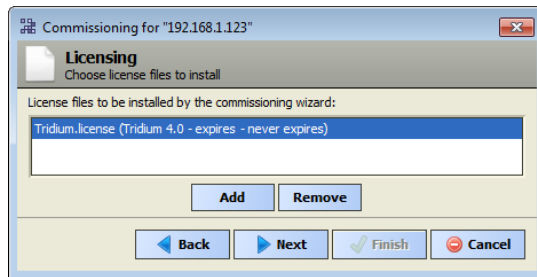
Commissioning for "192.168.1.123"

Licensing
Choose license files to install

License files to be installed by the commissioning wizard:

Tridium.license (Tridium 4.0 - expires - never expires)

Add Remove

Back Next Finish Cancel